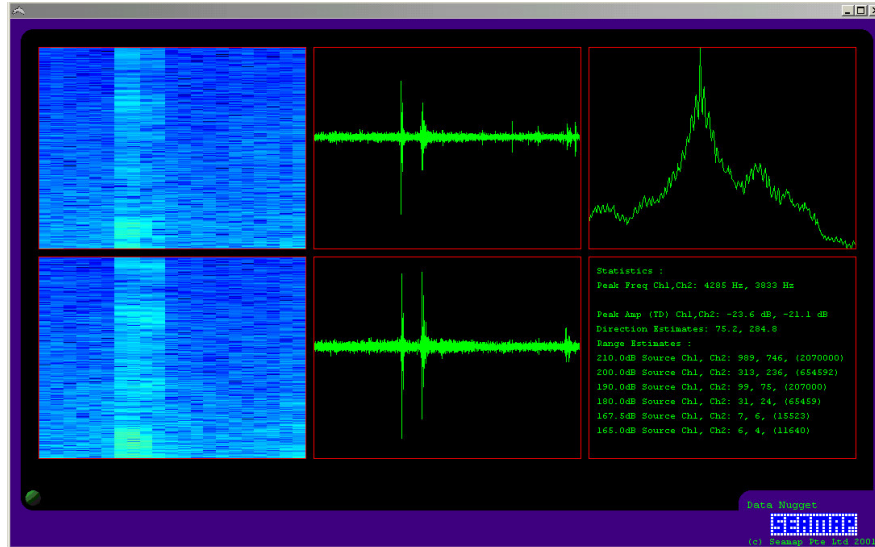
Statistics :
Peak Freq Ch1,Ch2: 4285 Hz, 3833 Hz

Peak Amp (TD) Ch1,Ch2: -23.6 dB, -21.1 dB
Direction Estimates: 75.2, 284.8
Range Estimates :
210.0dB Source Ch1, Ch2: 989, 746, (2070000)
200.0dB Source Ch1, Ch2: 313, 236, (654592)
190.0dB Source Ch1, Ch2: 99, 75, (207000)
180.0dB Source Ch1, Ch2: 31, 24, (65459)
167.5dB Source Ch1, Ch2: 7, 6, (15523)
165.0dB Source Ch1, Ch2: 6, 4, (11640)

Data Nugget
SEAMAP
(c) Seamap Pte Ltd 2001